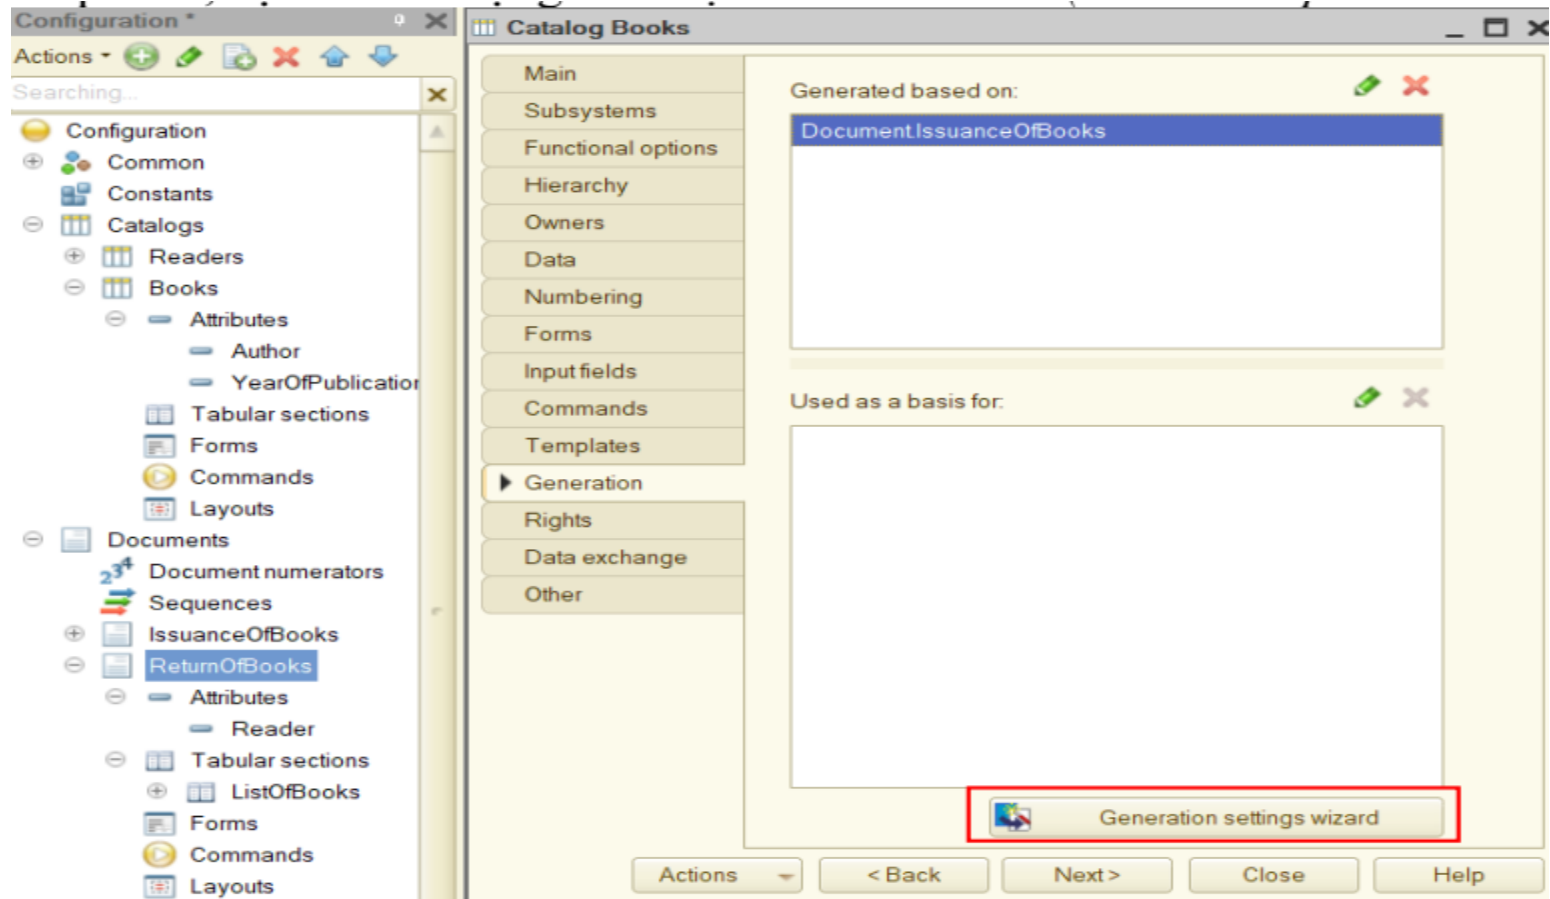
Configuration *

Actions

Searching...

Configuration
Common
Constants
Catalogs
Readers
Books
Attributes
Author
YearOfPublicatio
Tabular sections
Forms
Commands
Layouts
Documents
Document numerators
Sequences
IssuanceOfBooks
ReturnOfBooks
Attributes
Reader
Tabular sections
ListOfBooks
Forms
Commands
Layouts

Catalog Books

Main
Subsystems
Functional options
Hierarchy
Owners
Data
Numbering
Forms
Input fields
Commands
Templates
Generation
Rights
Data exchange
Other

Generated based on:

Document.IssuanceOfBooks

Used as a basis for:

Generation settings wizard

Actions
< Back
Next >
Close
Help